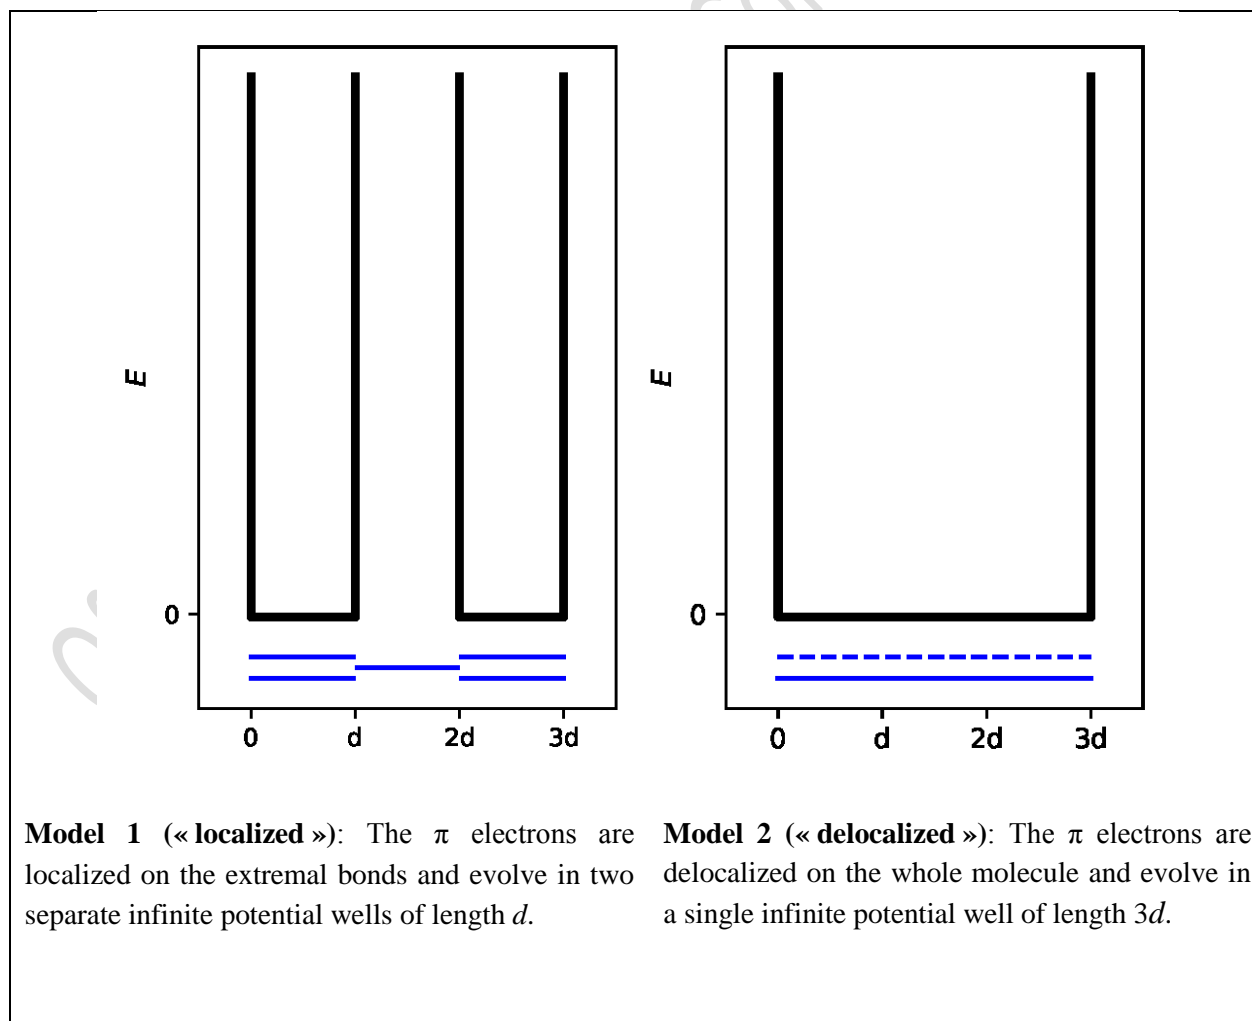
E

0

0 d 2d 3d

E

0

0 d 2d 3d

**Model 1 (« localized »)**: The π electrons are localized on the extremal bonds and evolve in two separate infinite potential wells of length *d*.

**Model 2 (« delocalized »)**: The π electrons are delocalized on the whole molecule and evolve in a single infinite potential well of length 3*d*.